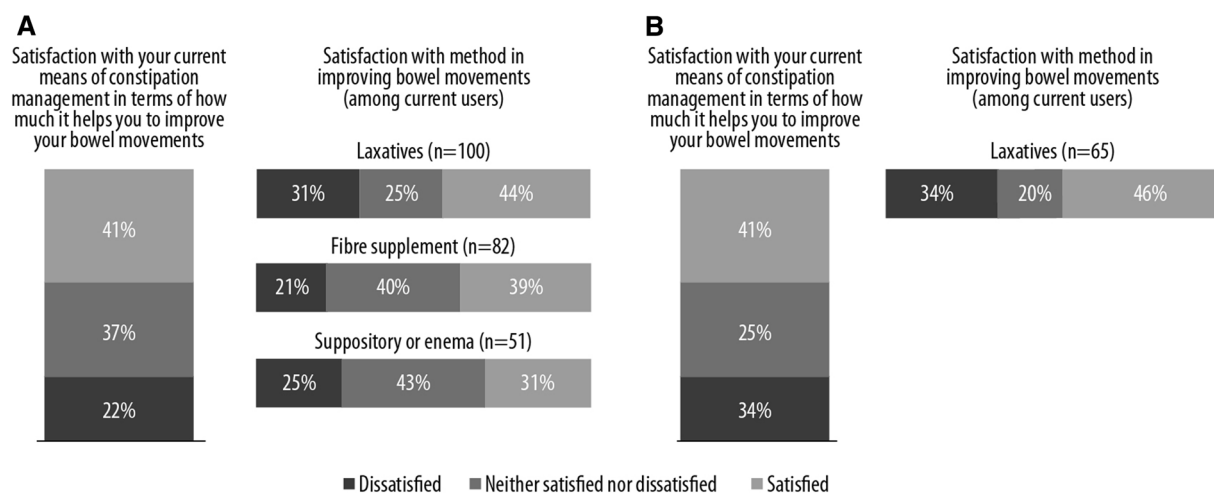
A

Satisfaction with your current means of constipation management in terms of how much it helps you to improve your bowel movements

41%
37%
22%

Satisfaction with method in improving bowel movements (among current users)

Laxatives (n=100)
31% 25% 44%

Fibre supplement (n=82)
21% 40% 39%

Suppository or enema (n=51)
25% 43% 31%

B

Satisfaction with your current means of constipation management in terms of how much it helps you to improve your bowel movements

41%
25%
34%

Satisfaction with method in improving bowel movements (among current users)

Laxatives (n=65)
34% 20% 46%

Dissatisfied   Neither satisfied nor dissatisfied   Satisfied